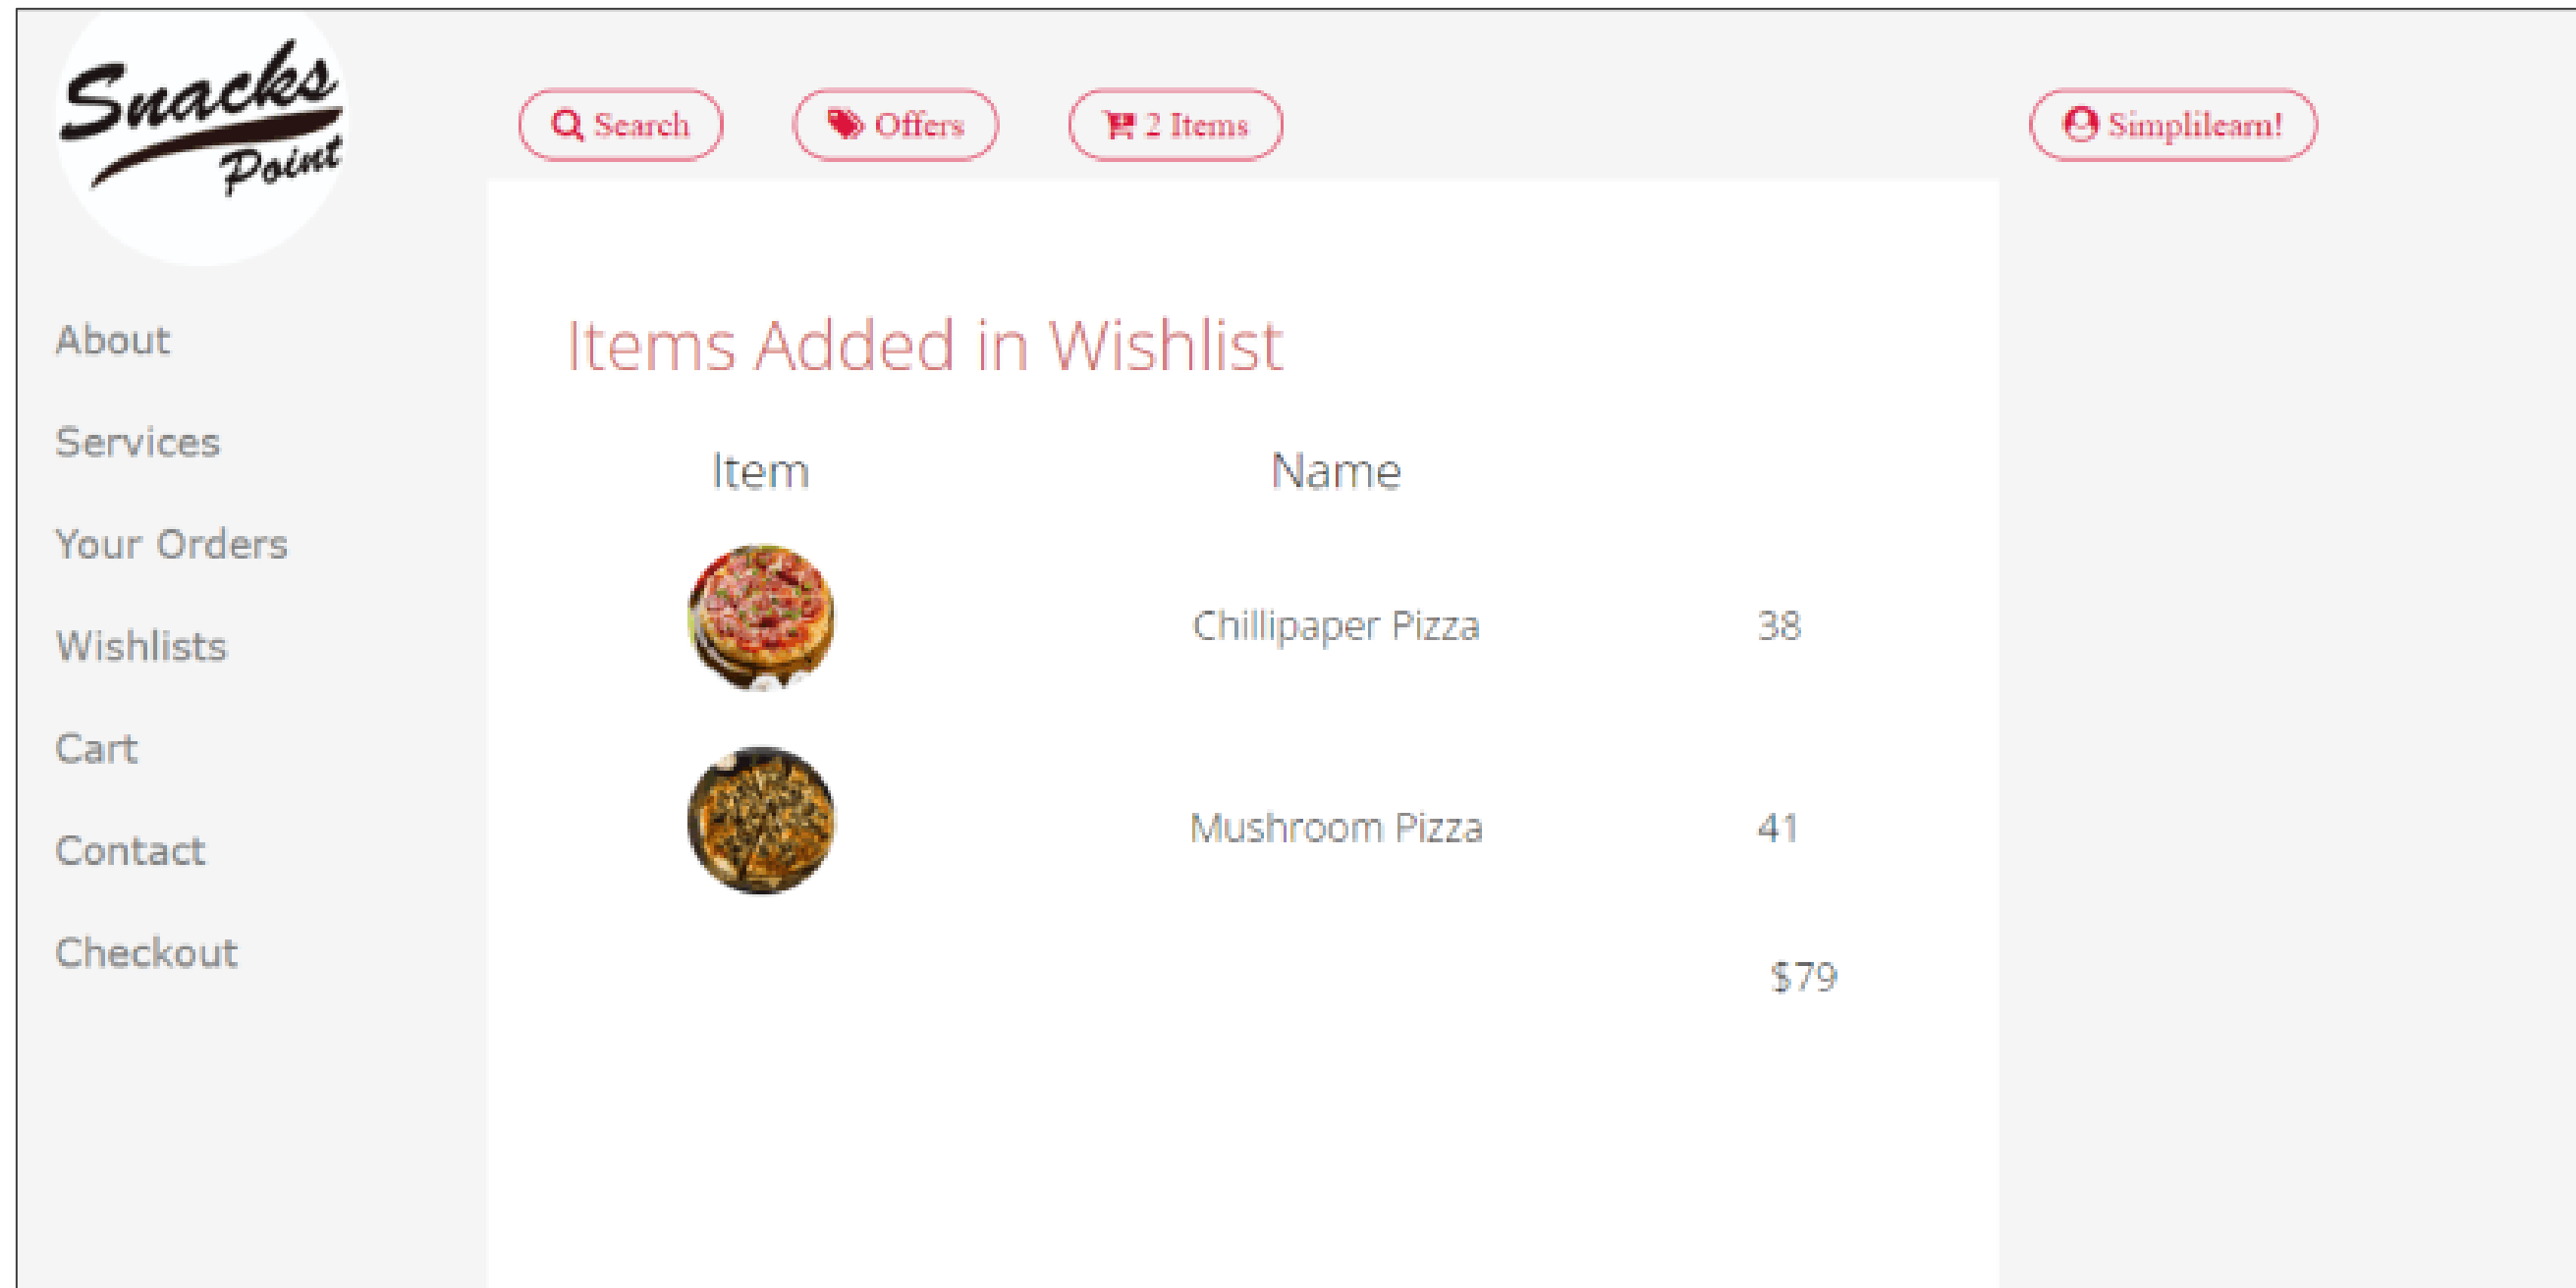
Snacks Point

Search
Offers
2 Items
Simplilearn!

About
Services
Your Orders
Wishlists
Cart
Contact
Checkout

Items Added in Wishlist

| Item | Name | |
|---|---|---|
| | Chillipaper Pizza | 38 |
| | Mushroom Pizza | 41 |
| | | $79 |